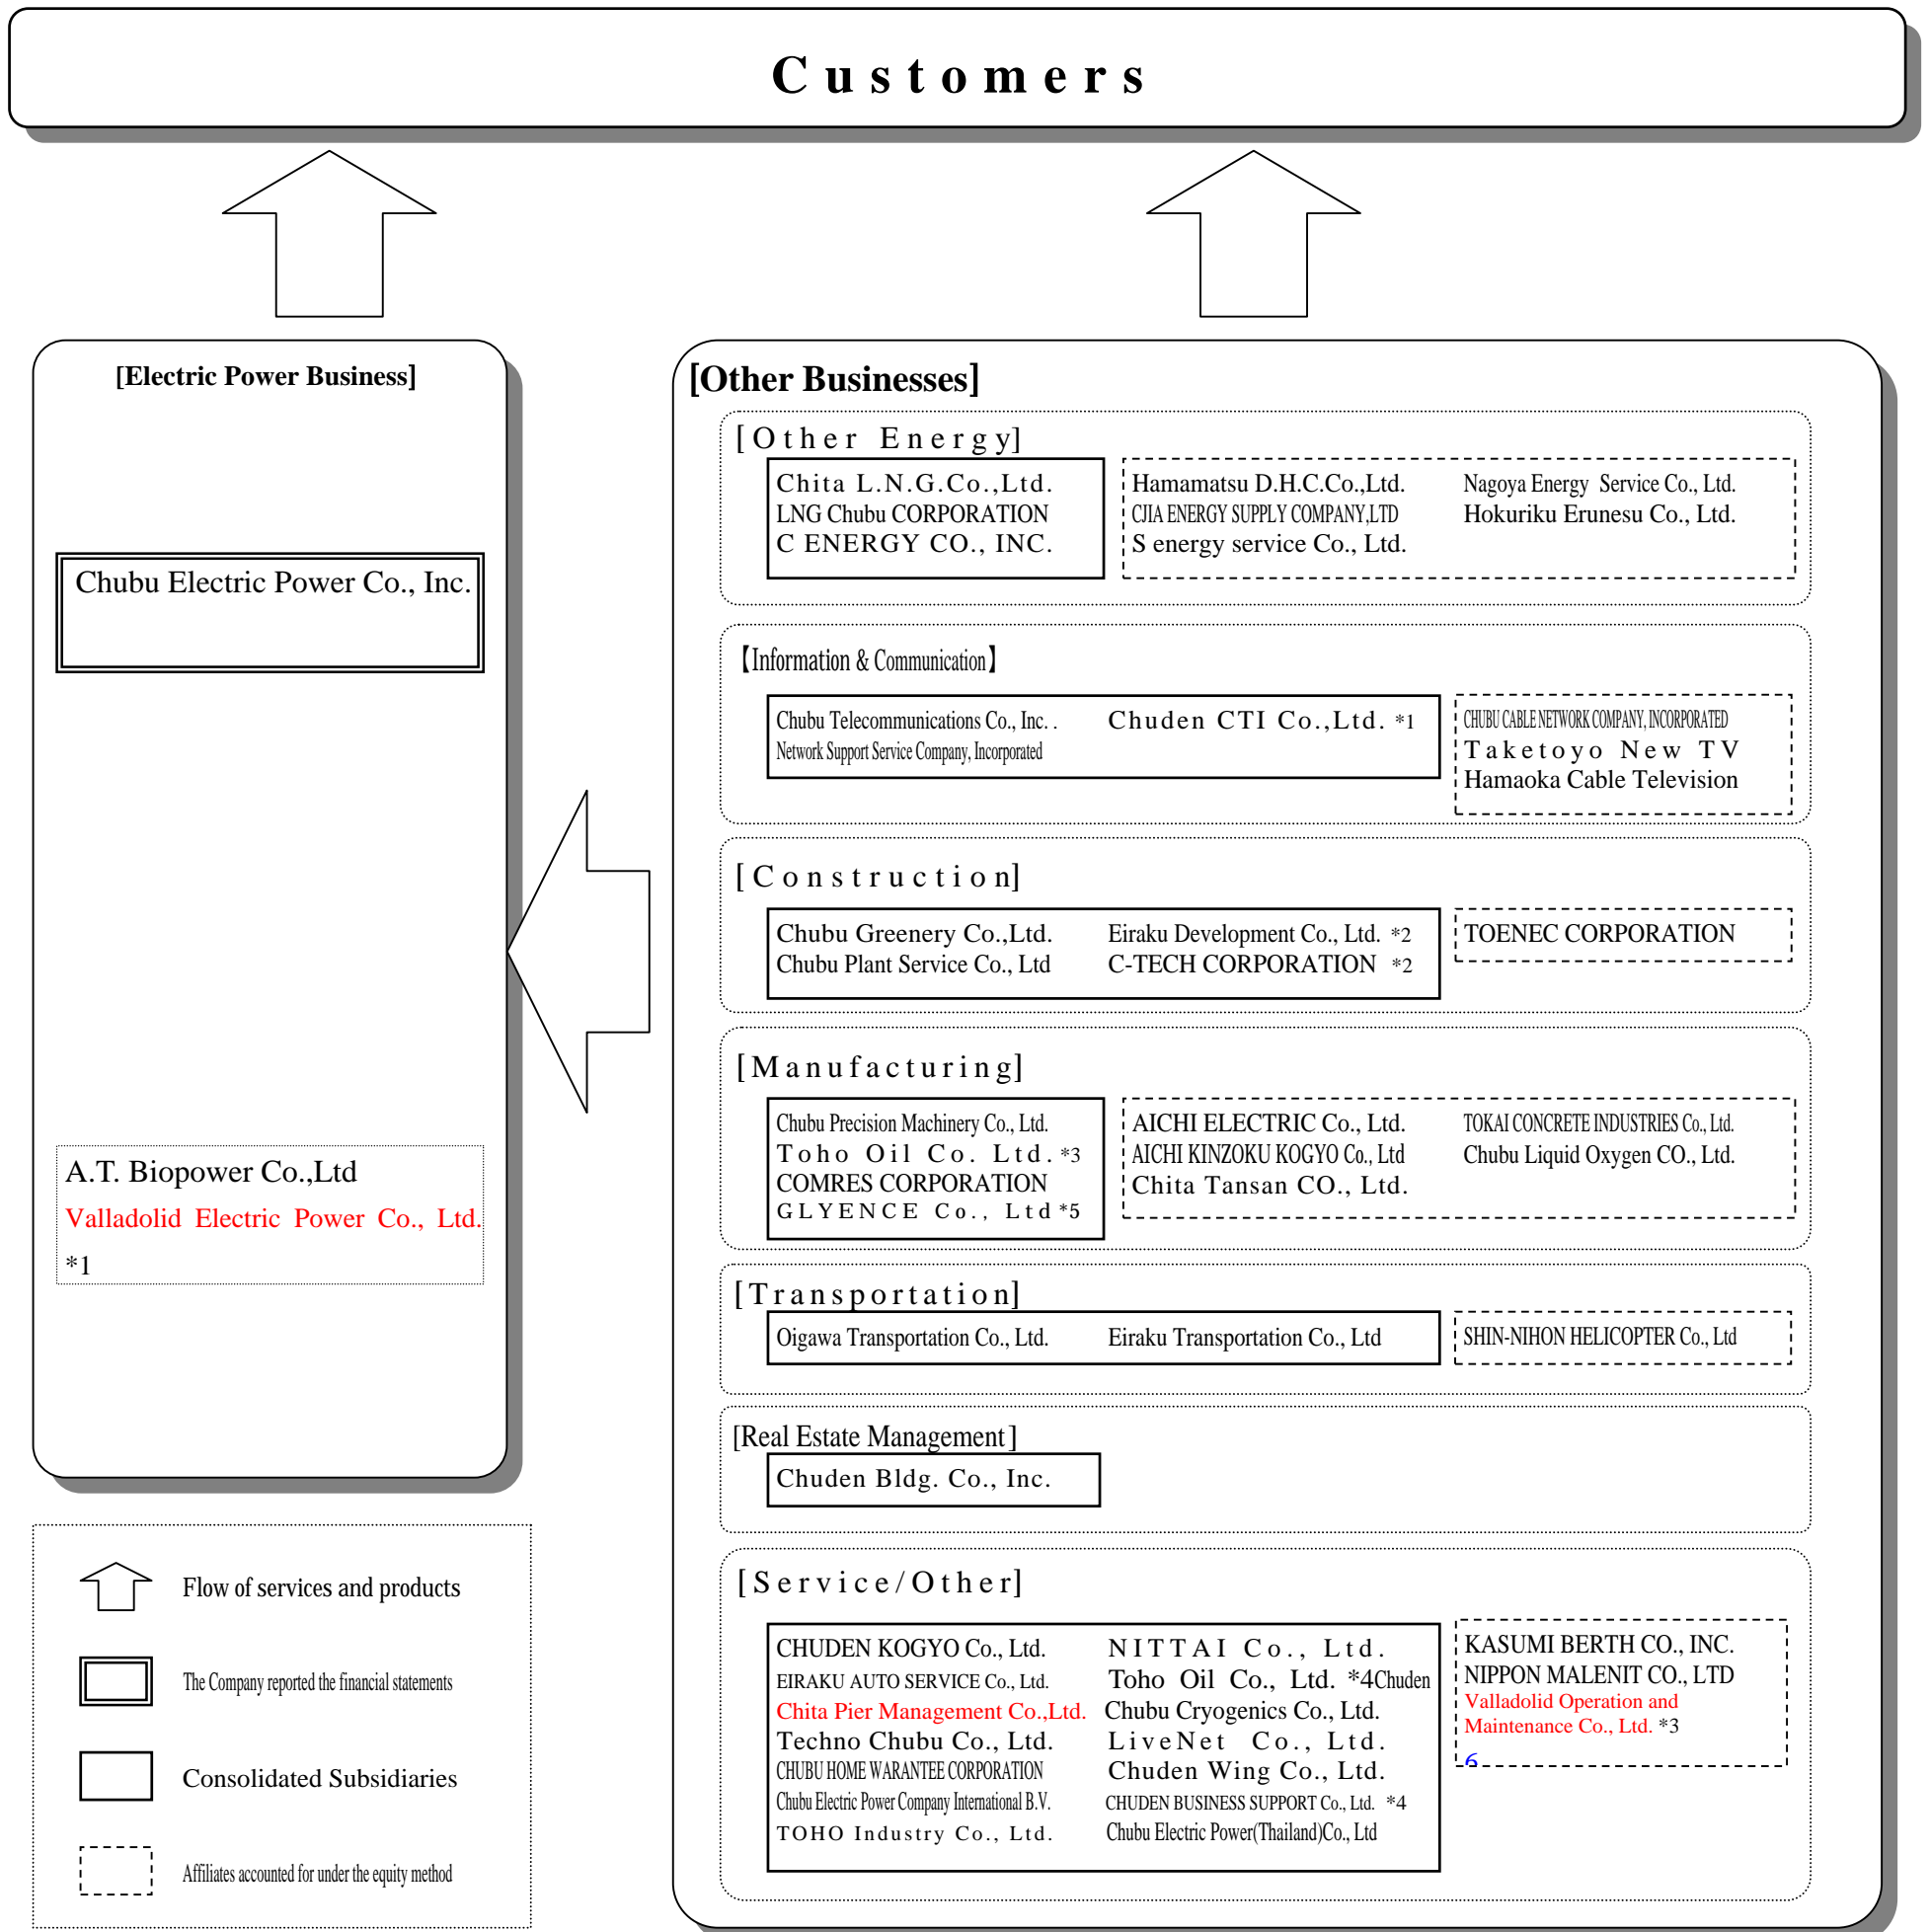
Customers

[Electric Power Business]

Chubu Electric Power Co., Inc.

A.T. Biopower Co.,Ltd
Valladolid Electric Power Co., Ltd.
*1

Flow of services and products

The Company reported the financial statements

Consolidated Subsidiaries

Affiliates accounted for under the equity method

[Other Businesses]

[Other Energy]

Chita L.N.G.Co.,Ltd.
LNG Chubu CORPORATION
C ENERGY CO., INC.

Hamamatsu D.H.C.Co.,Ltd.
CJIA ENERGY SUPPLY COMPANY,LTD
S energy service Co., Ltd.

Nagoya Energy Service Co., Ltd.
Hokuriku Erunesu Co., Ltd.

【Information & Communication】

Chubu Telecommunications Co., Inc. .
Network Support Service Company, Incorporated

Chuden CTI Co.,Ltd. *1

CHUBU CABLE NETWORK COMPANY, INCORPORATED
Taketoyo New TV
Hamaoka Cable Television

[Construction]

Chubu Greenery Co.,Ltd.
Chubu Plant Service Co., Ltd

Eiraku Development Co., Ltd. *2
C-TECH CORPORATION *2

TOENEC CORPORATION

[Manufacturing]

Chubu Precision Machinery Co., Ltd.
Toho Oil Co. Ltd. *3
COMRES CORPORATION
GLYENCE Co., Ltd *5

AICHI ELECTRIC Co., Ltd.
AICHI KINZOKU KOGYO Co., Ltd
Chita Tansan CO., Ltd.

TOKAI CONCRETE INDUSTRIES Co., Ltd.
Chubu Liquid Oxygen CO., Ltd.

[Transportation]

Oigawa Transportation Co., Ltd.

Eiraku Transportation Co., Ltd

SHIN-NIHON HELICOPTER Co., Ltd

[Real Estate Management]

Chuden Bldg. Co., Inc.

[Service/Other]

CHUDEN KOGYO Co., Ltd.
EIRAKU AUTO SERVICE Co., Ltd.
Chita Pier Management Co.,Ltd.
Techno Chubu Co., Ltd.
CHUBU HOME WARANTEE CORPORATION
Chubu Electric Power Company International B.V.
TOHO Industry Co., Ltd.

NITTAI Co., Ltd.
Toho Oil Co., Ltd. *4Chuden
Chubu Cryogenics Co., Ltd.
LiveNet Co., Ltd.
Chuden Wing Co., Ltd.
CHUDEN BUSINESS SUPPORT Co., Ltd. *4
Chubu Electric Power(Thailand)Co., Ltd

KASUMI BERTH CO., INC.
NIPPON MALENIT CO., LTD
Valladolid Operation and Maintenance Co., Ltd. *3
6